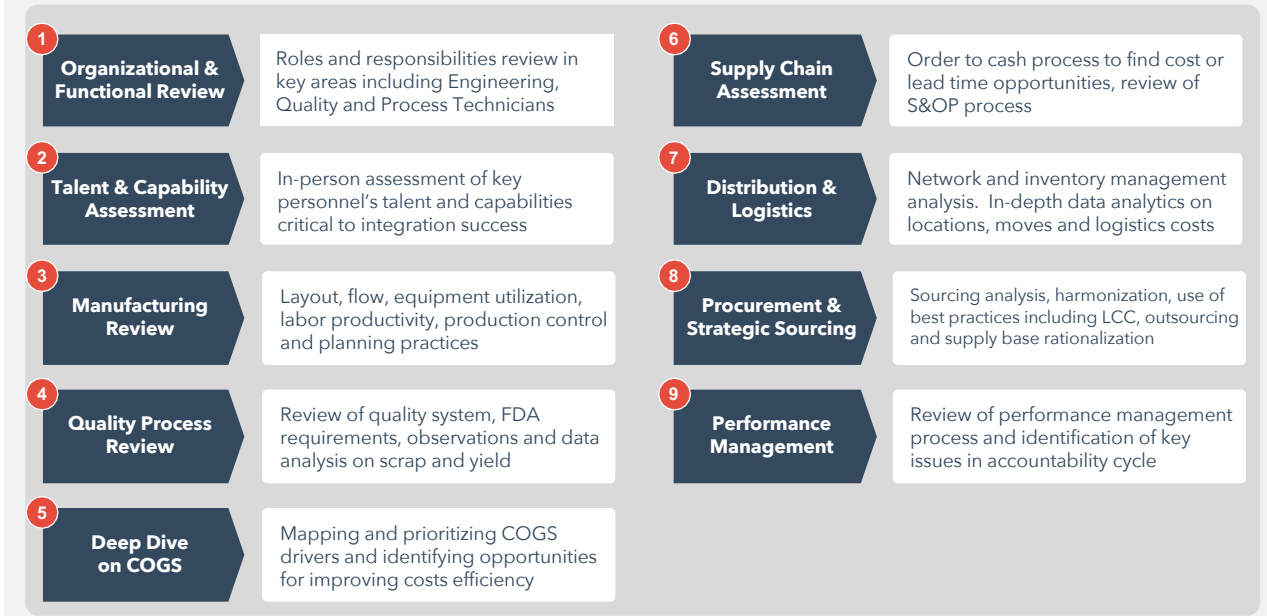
1
Organizational & Functional Review
Roles and responsibilities review in key areas including Engineering, Quality and Process Technicians

2
Talent & Capability Assessment
In-person assessment of key personnel's talent and capabilities critical to integration success

3
Manufacturing Review
Layout, flow, equipment utilization, labor productivity, production control and planning practices

4
Quality Process Review
Review of quality system, FDA requirements, observations and data analysis on scrap and yield

5
Deep Dive on COGS
Mapping and prioritizing COGS drivers and identifying opportunities for improving costs efficiency

6
Supply Chain Assessment
Order to cash process to find cost or lead time opportunities, review of S&OP process

7
Distribution & Logistics
Network and inventory management analysis. In-depth data analytics on locations, moves and logistics costs

8
Procurement & Strategic Sourcing
Sourcing analysis, harmonization, use of best practices including LCC, outsourcing and supply base rationalization

9
Performance Management
Review of performance management process and identification of key issues in accountability cycle